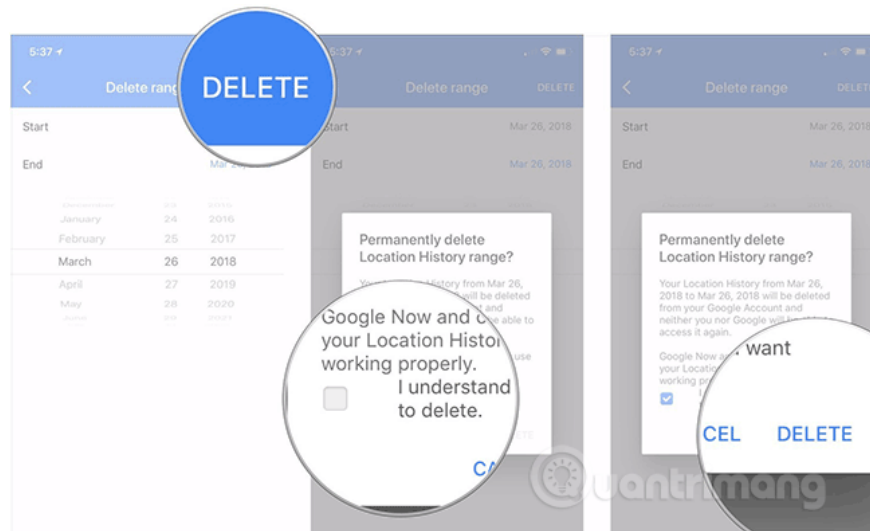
5:37

Delete rang

DELETE

Start

End

Mar

January 24 2016
February 25 2017
March 26 2018
April 27 2019
May 28 2020

5:37

Delete range

DELETE

Start Mar 26, 2018

End Mar 26, 2018

Permanently delete Location History range?

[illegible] will be deleted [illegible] able to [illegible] use

Google Now and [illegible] your Location Histor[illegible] working properly.

I understand to delete.

CA

5:37

Delete range

DELET

Start Mar 26, 2018

End Mar 26, 2018

Permanently delete Location History range?

Your Location History from Mar 26, 2018 to Mar 26, 2018 will be deleted from your Google Account and neither you nor Google will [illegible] access it again.

Google Now a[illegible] your Location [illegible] working p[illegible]

want

CEL DELETE

uantrimang